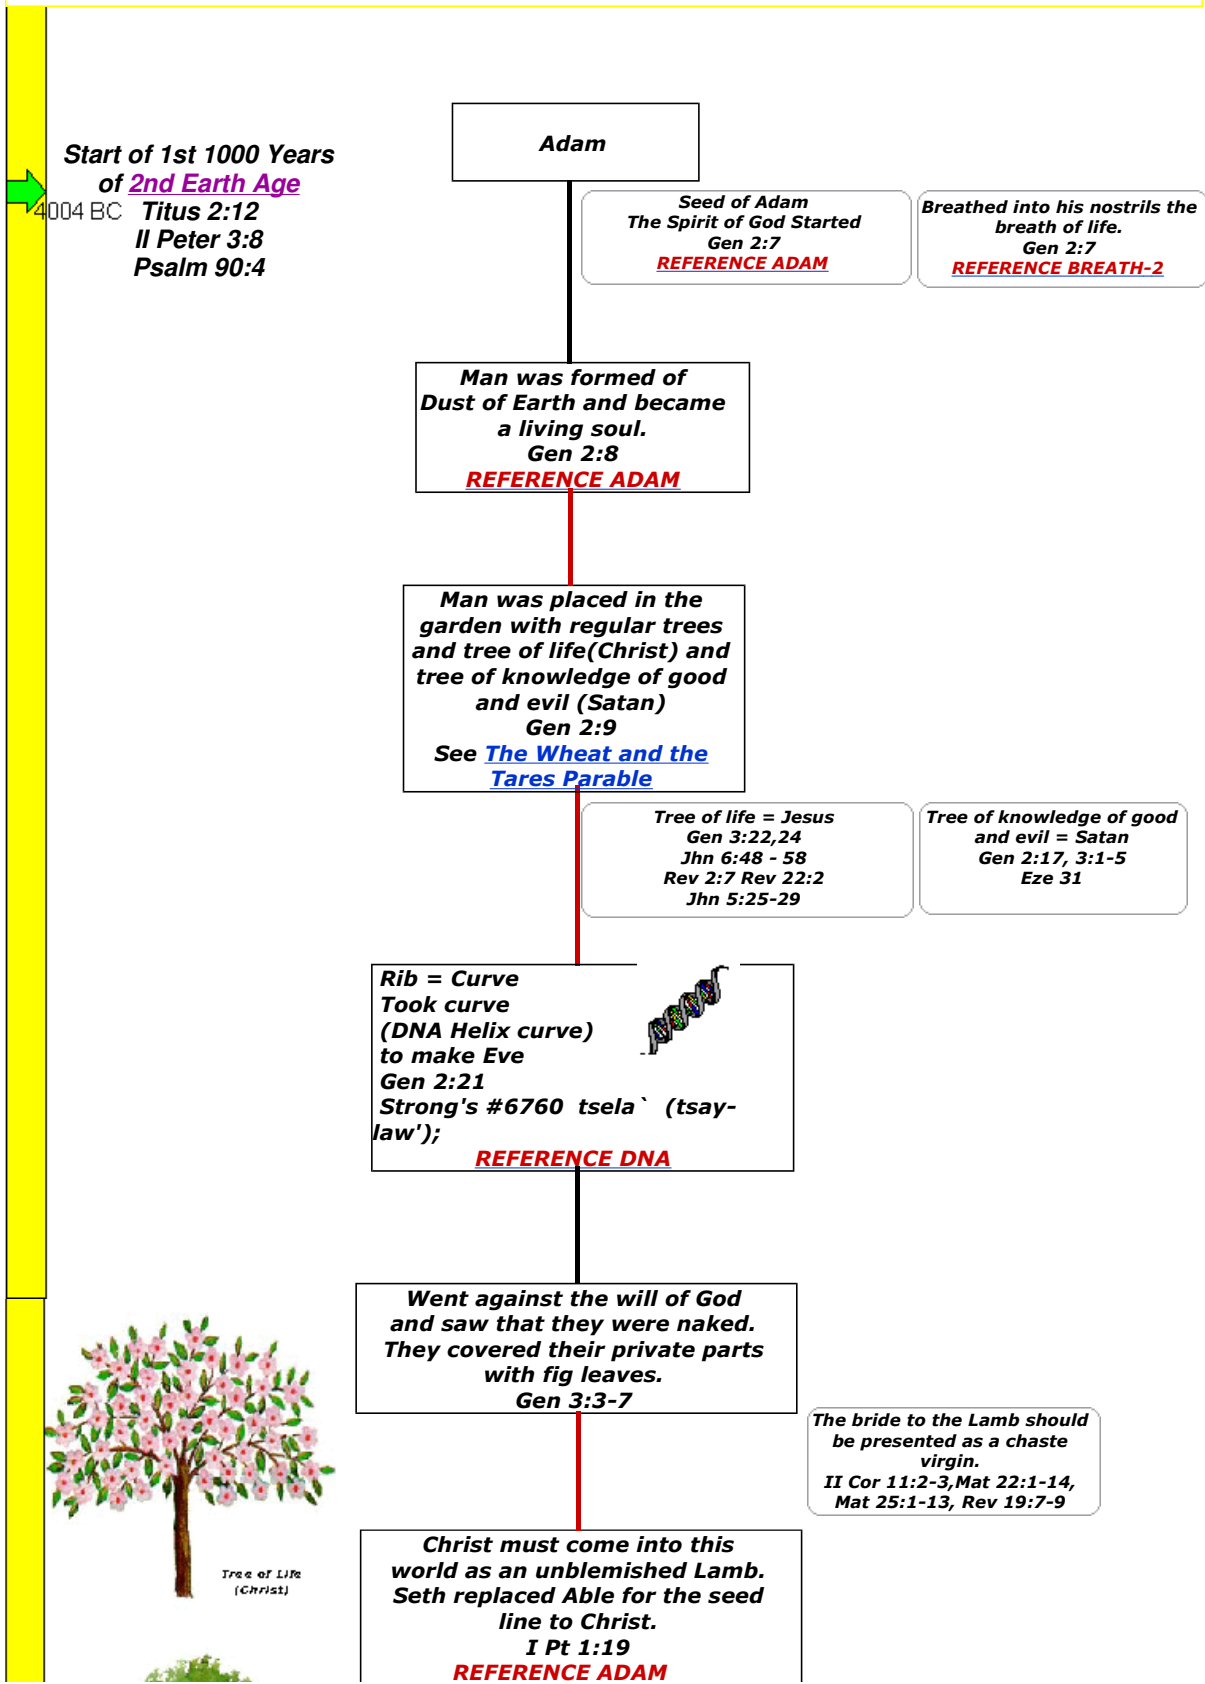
Start of 1st 1000 Years of 2nd Earth Age
4004 BC Titus 2:12
II Peter 3:8
Psalm 90:4

Adam

Seed of Adam
The Spirit of God Started
Gen 2:7
REFERENCE ADAM

Breathed into his nostrils the breath of life.
Gen 2:7
REFERENCE BREATH-2

Man was formed of Dust of Earth and became a living soul.
Gen 2:8
REFERENCE ADAM

Man was placed in the garden with regular trees and tree of life(Christ) and tree of knowledge of good and evil (Satan)
Gen 2:9
See The Wheat and the Tares Parable

Tree of life = Jesus
Gen 3:22,24
Jhn 6:48 - 58
Rev 2:7 Rev 22:2
Jhn 5:25-29

Tree of knowledge of good and evil = Satan
Gen 2:17, 3:1-5
Eze 31

Rib = Curve
Took curve
(DNA Helix curve)
to make Eve
Gen 2:21
Strong's #6760 tsela` (tsay-law');
REFERENCE DNA

Went against the will of God and saw that they were naked. They covered their private parts with fig leaves.
Gen 3:3-7

The bride to the Lamb should be presented as a chaste virgin.
II Cor 11:2-3,Mat 22:1-14, Mat 25:1-13, Rev 19:7-9

Tree of Life (Christ)

Christ must come into this world as an unblemished Lamb. Seth replaced Able for the seed line to Christ.
I Pt 1:19
REFERENCE ADAM